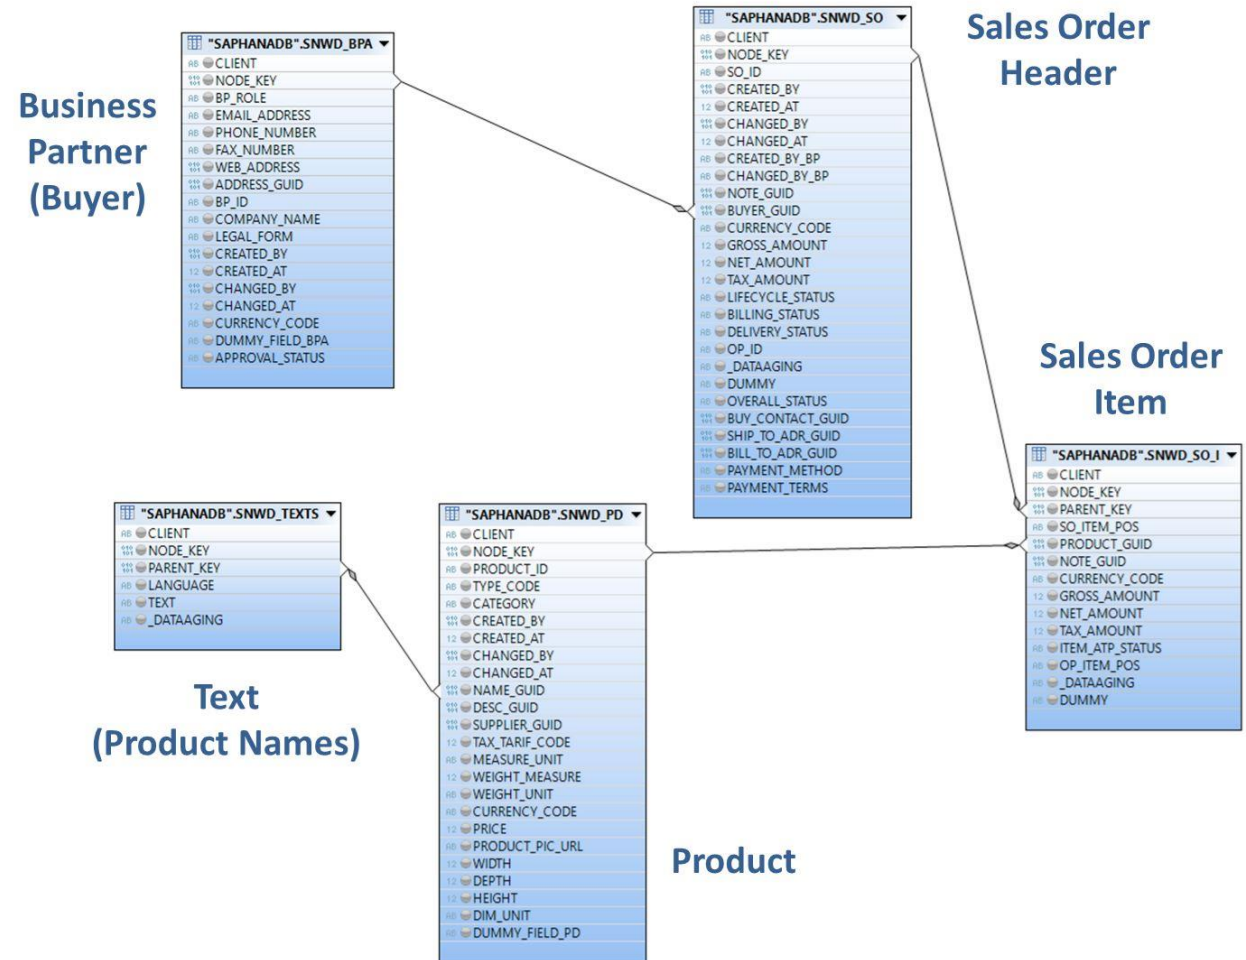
Business Partner (Buyer)

"SAPHANADB".SNWD_BPA
CLIENT
NODE_KEY
BP_ROLE
EMAIL_ADDRESS
PHONE_NUMBER
FAX_NUMBER
WEB_ADDRESS
ADDRESS_GUID
BP_ID
COMPANY_NAME
LEGAL_FORM
CREATED_BY
CREATED_AT
CHANGED_BY
CHANGED_AT
CURRENCY_CODE
DUMMY_FIELD_BPA
APPROVAL_STATUS

"SAPHANADB".SNWD_SO
CLIENT
NODE_KEY
SO_ID
CREATED_BY
CREATED_AT
CHANGED_BY
CHANGED_AT
CREATED_BY_BP
CHANGED_BY_BP
NOTE_GUID
BUYER_GUID
CURRENCY_CODE
GROSS_AMOUNT
NET_AMOUNT
TAX_AMOUNT
LIFECYCLE_STATUS
BILLING_STATUS
DELIVERY_STATUS
OP_ID
_DATAAGING
DUMMY
OVERALL_STATUS
BUY_CONTACT_GUID
SHIP_TO_ADR_GUID
BILL_TO_ADR_GUID
PAYMENT_METHOD
PAYMENT_TERMS

Sales Order Header

Sales Order Item

"SAPHANADB".SNWD_SO_I
CLIENT
NODE_KEY
PARENT_KEY
SO_ITEM_POS
PRODUCT_GUID
NOTE_GUID
CURRENCY_CODE
GROSS_AMOUNT
NET_AMOUNT
TAX_AMOUNT
ITEM_ATP_STATUS
OP_ITEM_POS
_DATAAGING
DUMMY

"SAPHANADB".SNWD_TEXTS
CLIENT
NODE_KEY
PARENT_KEY
LANGUAGE
TEXT
_DATAAGING

Text (Product Names)

"SAPHANADB".SNWD_PD
CLIENT
NODE_KEY
PRODUCT_ID
TYPE_CODE
CATEGORY
CREATED_BY
CREATED_AT
CHANGED_BY
CHANGED_AT
NAME_GUID
DESC_GUID
SUPPLIER_GUID
TAX_TARIF_CODE
MEASURE_UNIT
WEIGHT_MEASURE
WEIGHT_UNIT
CURRENCY_CODE
PRICE
PRODUCT_PIC_URL
WIDTH
DEPTH
HEIGHT
DIM_UNIT
DUMMY_FIELD_PD

Product